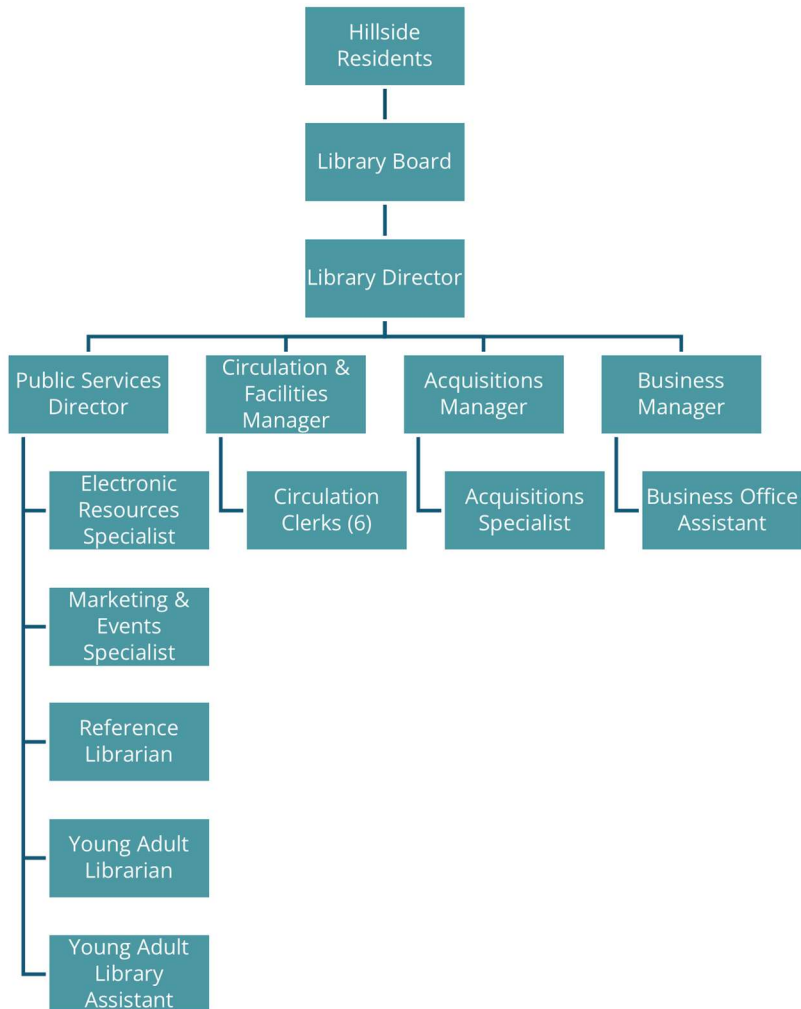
Hillside Residents

Library Board

Library Director

Public Services Director

Circulation & Facilities Manager

Acquisitions Manager

Business Manager

Electronic Resources Specialist

Circulation Clerks (6)

Acquisitions Specialist

Business Office Assistant

Marketing & Events Specialist

Reference Librarian

Young Adult Librarian

Young Adult Library Assistant